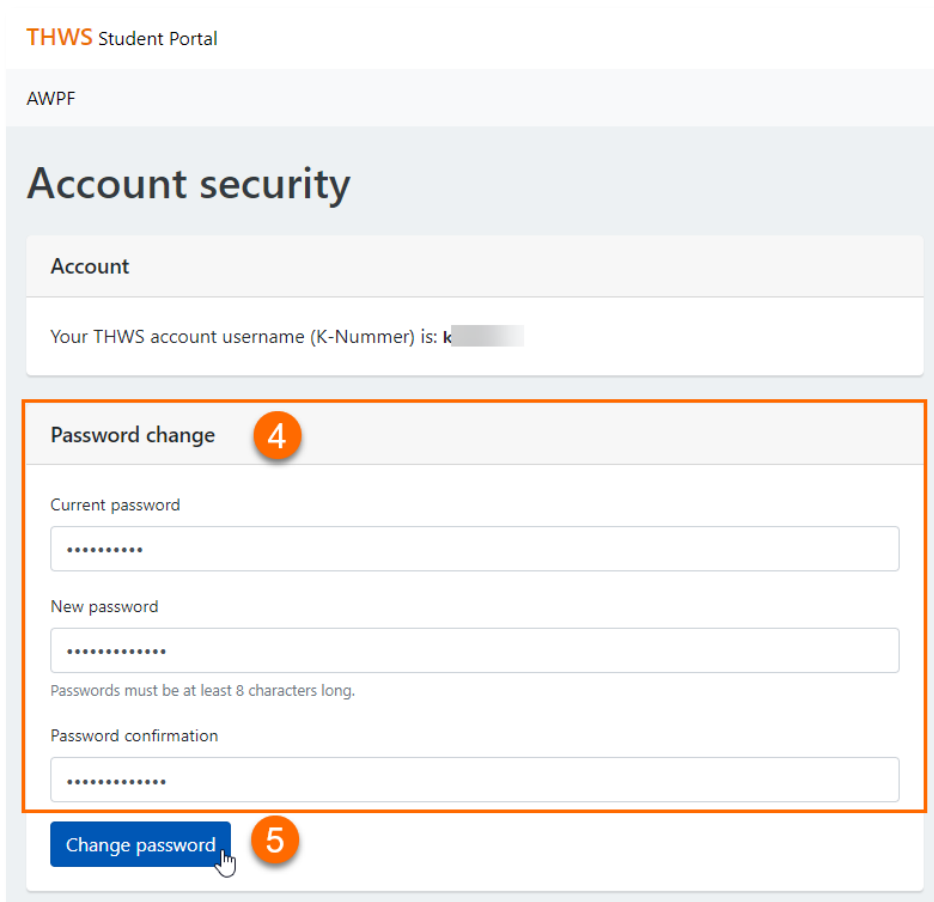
THWS Student Portal

AWPF

Account security

Account

Your THWS account username (K-Nummer) is: k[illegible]

Password change

4

Current password

••••••••••

New password

•••••••••••••

Passwords must be at least 8 characters long.

Password confirmation

•••••••••••••

Change password

5